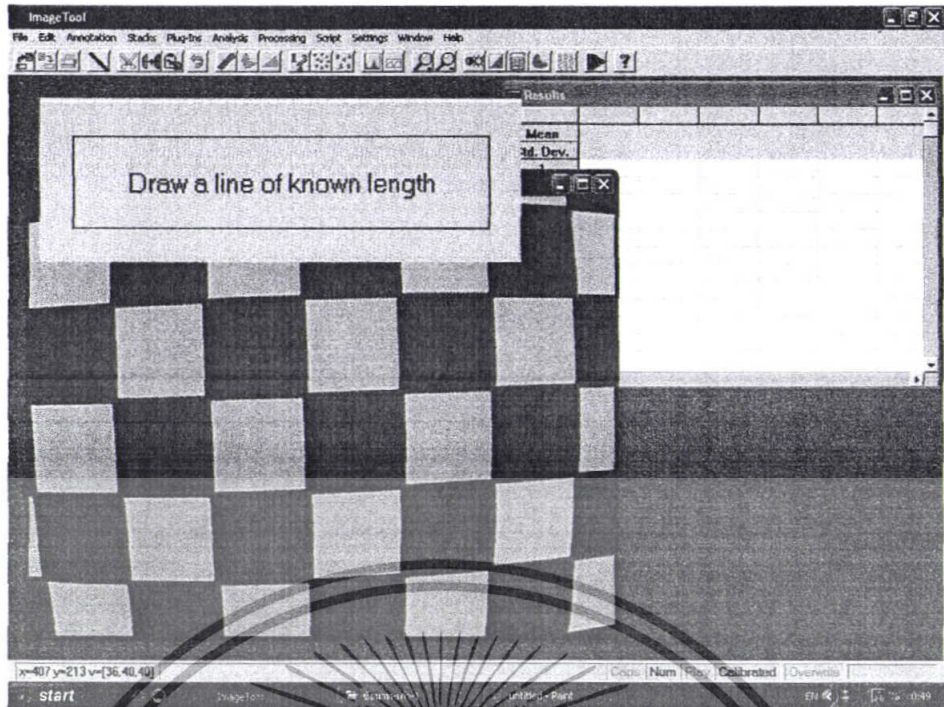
ImageTool

File Edit Annotation Stacks Plug-Ins Analysis Processing Script Settings Window Help

Results

Mean
Std. Dev.

Draw a line of known length

x=407 y=213 v=(36,40,40)

Caps Num Scrl Calibrated Overwrite

start ImageTool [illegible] untitled - Paint

EN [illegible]:49